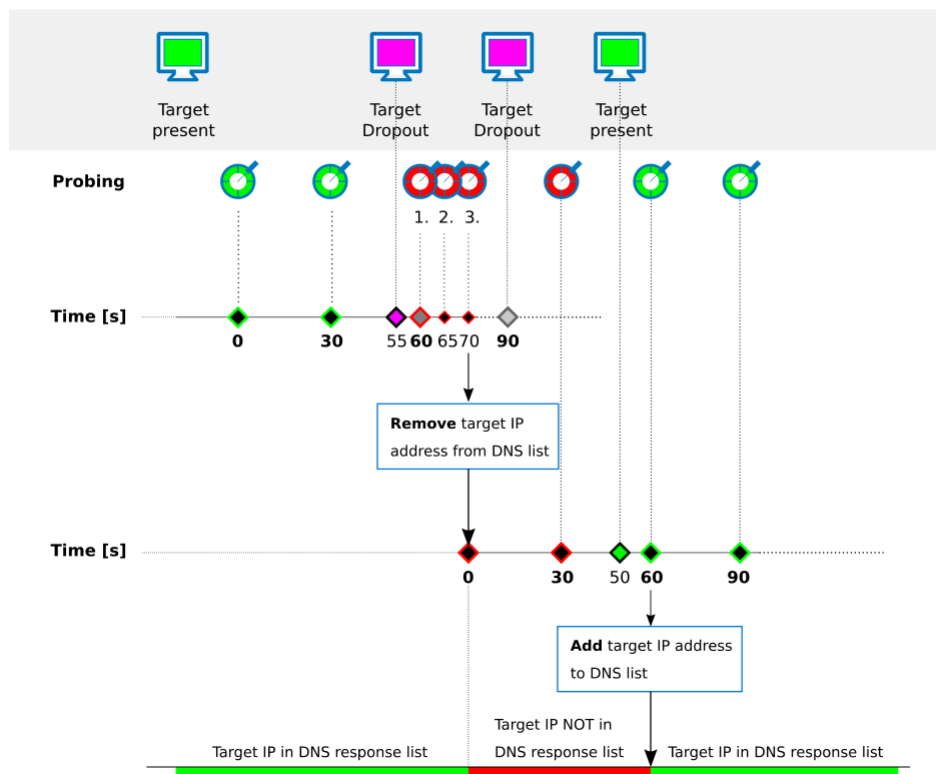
Target present

Target Dropout

Target Dropout

Target present

Probing

1. 2. 3.

Time [s]

0

30

55 60 65 70

90

**Remove** target IP address from DNS list

Time [s]

0

30

50 60

90

**Add** target IP address to DNS list

Target IP in DNS response list

Target IP NOT in DNS response list

Target IP in DNS response list